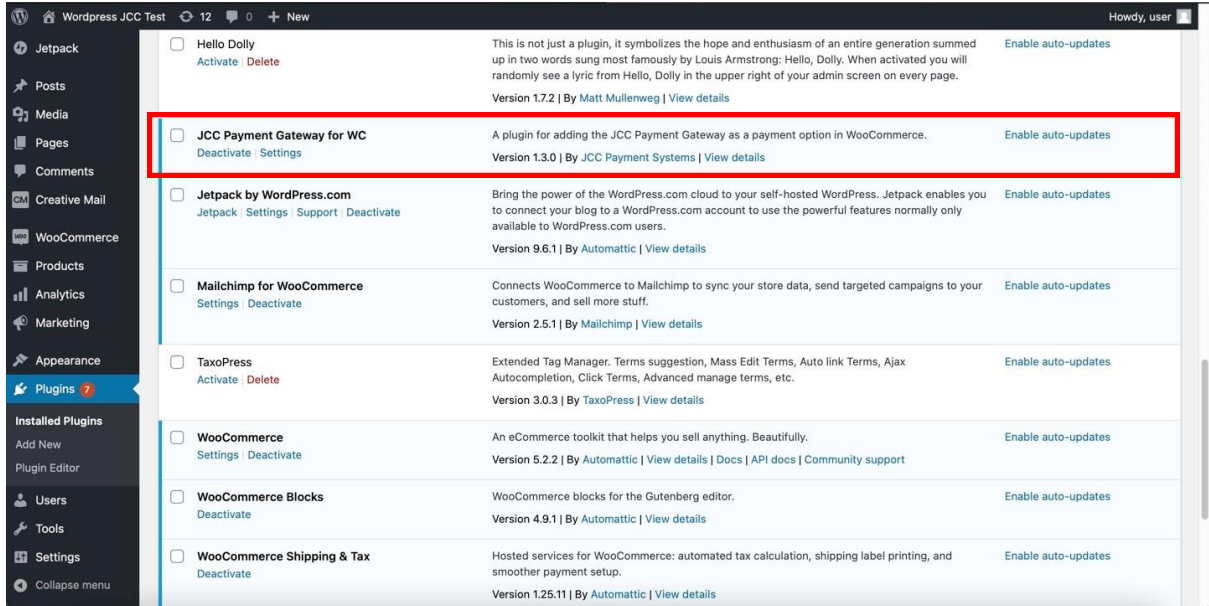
Wordpress JCC Test 12 0 + New Howdy, user

Jetpack
Posts
Media
Pages
Comments
Creative Mail
WooCommerce
Products
Analytics
Marketing
Appearance
Plugins 7
Installed Plugins
Add New
Plugin Editor
Users
Tools
Settings
Collapse menu

| Plugin | Description | Automatic Updates |
|---|---|---|
| Hello Dolly<br>Activate \| Delete | This is not just a plugin, it symbolizes the hope and enthusiasm of an entire generation summed up in two words sung most famously by Louis Armstrong: Hello, Dolly. When activated you will randomly see a lyric from Hello, Dolly in the upper right of your admin screen on every page.<br>Version 1.7.2 \| By Matt Mullenweg \| View details | Enable auto-updates |
| JCC Payment Gateway for WC<br>Deactivate \| Settings | A plugin for adding the JCC Payment Gateway as a payment option in WooCommerce.<br>Version 1.3.0 \| By JCC Payment Systems \| View details | Enable auto-updates |
| Jetpack by WordPress.com<br>Jetpack \| Settings \| Support \| Deactivate | Bring the power of the WordPress.com cloud to your self-hosted WordPress. Jetpack enables you to connect your blog to a WordPress.com account to use the powerful features normally only available to WordPress.com users.<br>Version 9.6.1 \| By Automattic \| View details | Enable auto-updates |
| Mailchimp for WooCommerce<br>Settings \| Deactivate | Connects WooCommerce to Mailchimp to sync your store data, send targeted campaigns to your customers, and sell more stuff.<br>Version 2.5.1 \| By Mailchimp \| View details | Enable auto-updates |
| TaxoPress<br>Activate \| Delete | Extended Tag Manager. Terms suggestion, Mass Edit Terms, Auto link Terms, Ajax Autocompletion, Click Terms, Advanced manage terms, etc.<br>Version 3.0.3 \| By TaxoPress \| View details | Enable auto-updates |
| WooCommerce<br>Settings \| Deactivate | An eCommerce toolkit that helps you sell anything. Beautifully.<br>Version 5.2.2 \| By Automattic \| View details \| Docs \| API docs \| Community support | Enable auto-updates |
| WooCommerce Blocks<br>Deactivate | WooCommerce blocks for the Gutenberg editor.<br>Version 4.9.1 \| By Automattic \| View details | Enable auto-updates |
| WooCommerce Shipping & Tax<br>Deactivate | Hosted services for WooCommerce: automated tax calculation, shipping label printing, and smoother payment setup.<br>Version 1.25.11 \| By Automattic \| View details | Enable auto-updates |